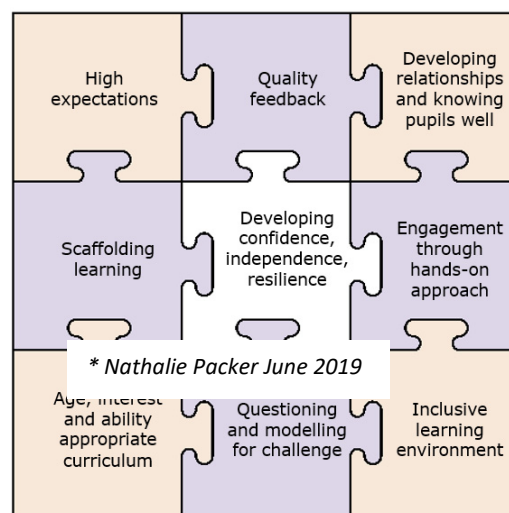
High expectations

Quality feedback

Developing relationships and knowing pupils well

Scaffolding learning

Developing confidence, independence, resilience

Engagement through hands-on approach

* Nathalie Packer June 2019

Age, interest and ability appropriate curriculum

Questioning and modelling for challenge

Inclusive learning environment